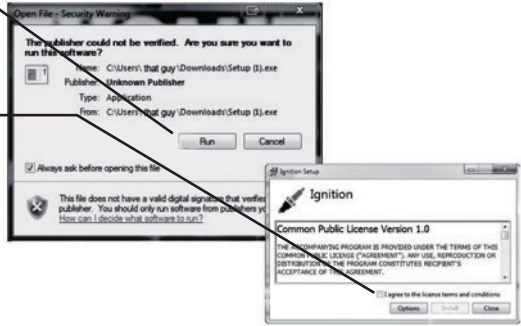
Open File - Security Warning

The publisher could not be verified. Are you sure you want to run this software?

Name: C:\Users\that guy\Downloads\Setup (1).exe
Publisher: Unknown Publisher
Type: Application
From: C:\Users\that guy\Downloads\Setup (1).exe

Run
Cancel

Always ask before opening this file

This file does not have a valid digital signature that verifies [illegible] publisher. You should only run software from publishers yo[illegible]
How can I decide what software to run?

Ignition Setup

Ignition

Common Public License Version 1.0

THE ACCOMPANYING PROGRAM IS PROVIDED UNDER THE TERMS OF THIS COMMON PUBLIC LICENSE ("AGREEMENT"). ANY USE, REPRODUCTION OR DISTRIBUTION OF THE PROGRAM CONSTITUTES RECIPIENT'S ACCEPTANCE OF THIS AGREEMENT.

I agree to the license terms and conditions

Options
Install
Close